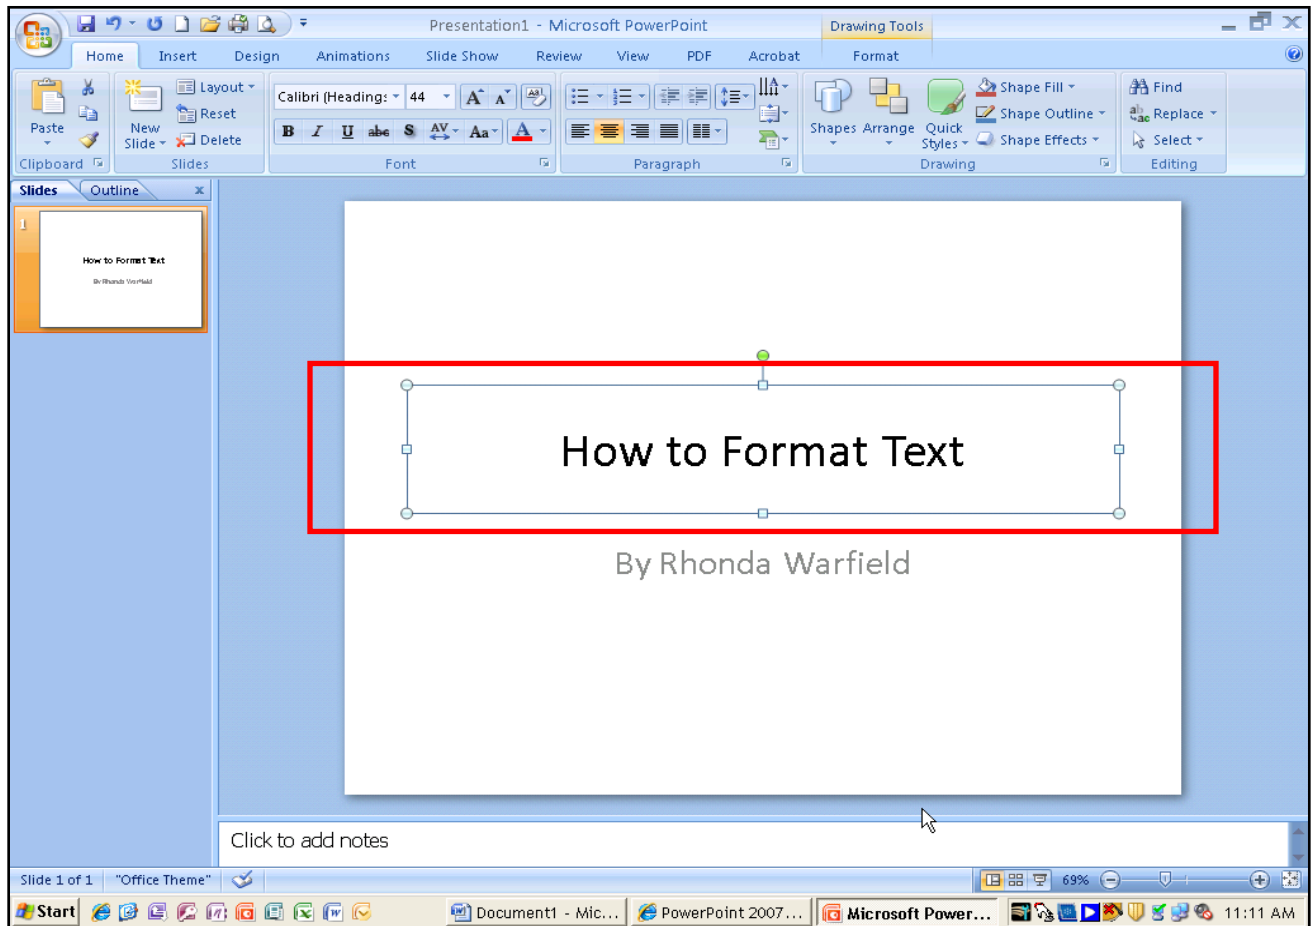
Presentation1 - Microsoft PowerPoint

Drawing Tools

Home Insert Design Animations Slide Show Review View PDF Acrobat Format

Paste

Clipboard

New Slide

Layout

Reset

Delete

Slides

Calibri (Headings 44

B I U abe S AV Aa A

Font

Paragraph

Shapes Arrange Quick Styles

Shape Fill

Shape Outline

Shape Effects

Drawing

Find

Replace

Select

Editing

Slides Outline

1

How to Format Text

By Rhonda Warfield

How to Format Text

By Rhonda Warfield

Click to add notes

Slide 1 of 1 "Office Theme"

69%

Start

Document1 - Mic...

PowerPoint 2007...

Microsoft Power...

11:11 AM